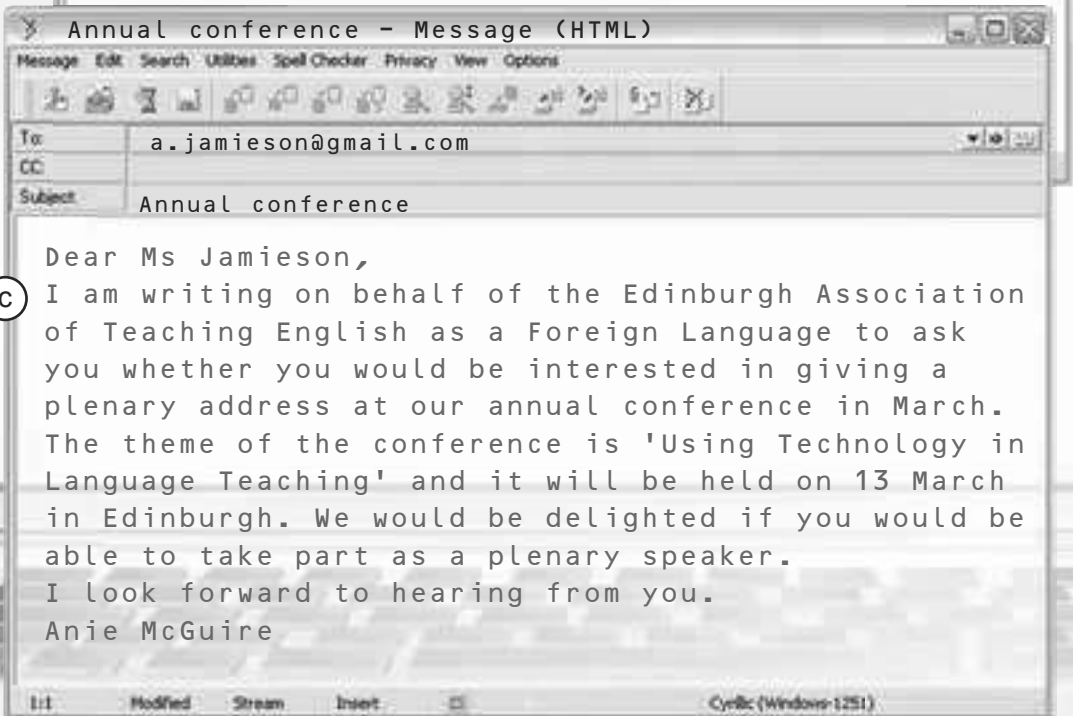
Annual conference - Message (HTML)

Message Edit Search Utilities Spell Checker Privacy View Options

To: a.jamieson@gmail.com
CC:
Subject: Annual conference

Dear Ms Jamieson,

c I am writing on behalf of the Edinburgh Association of Teaching English as a Foreign Language to ask you whether you would be interested in giving a plenary address at our annual conference in March. The theme of the conference is 'Using Technology in Language Teaching' and it will be held on 13 March in Edinburgh. We would be delighted if you would be able to take part as a plenary speaker.

I look forward to hearing from you.

Anie McGuire

1:1 Modified Stream Insert Cyrillic (Windows-1251)